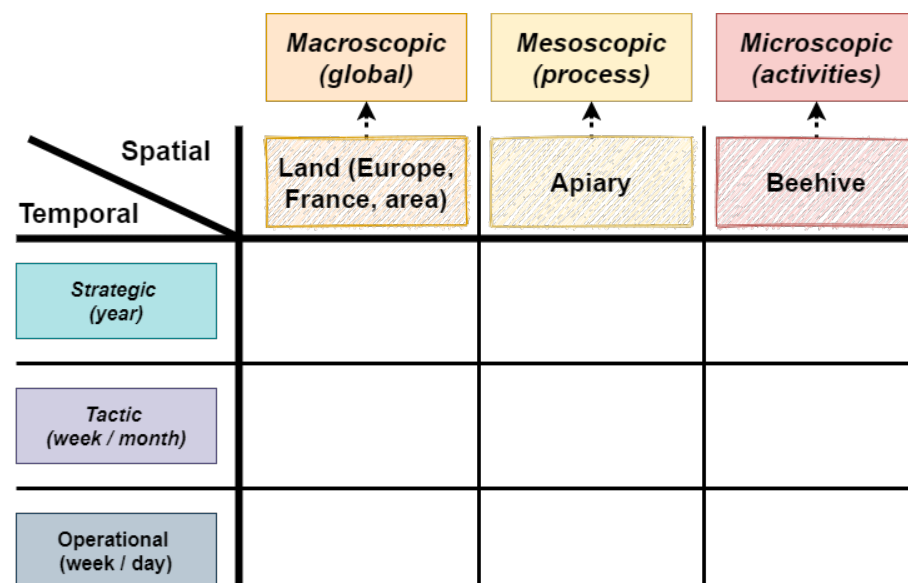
| Spatial / Temporal | Macroscopic (global) — Land (Europe, France, area) | Mesoscopic (process) — Apiary | Microscopic (activities) — Beehive |
|---|---|---|---|
| Strategic (year) | | | |
| Tactic (week / month) | | | |
| Operational (week / day) | | | |